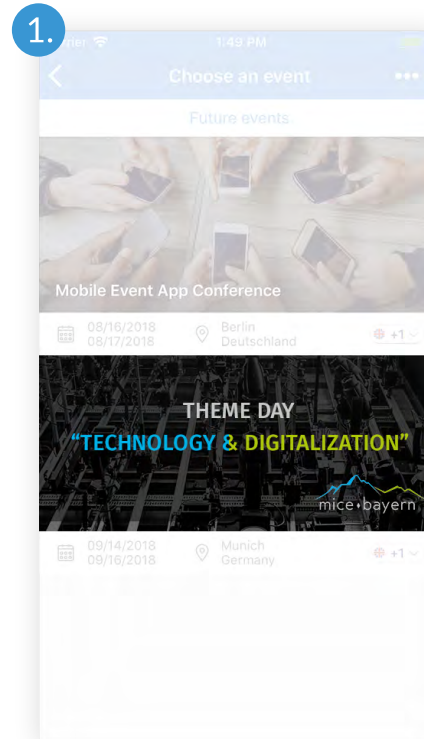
1.

rier

1:49 PM

Choose an event

Future events

Mobile Event App Conference

08/16/2018
08/17/2018

Berlin
Deutschland

+1

THEME DAY
"TECHNOLOGY & DIGITALIZATION"

mice•bayern

09/14/2018
09/16/2018

Munich
Germany

+1